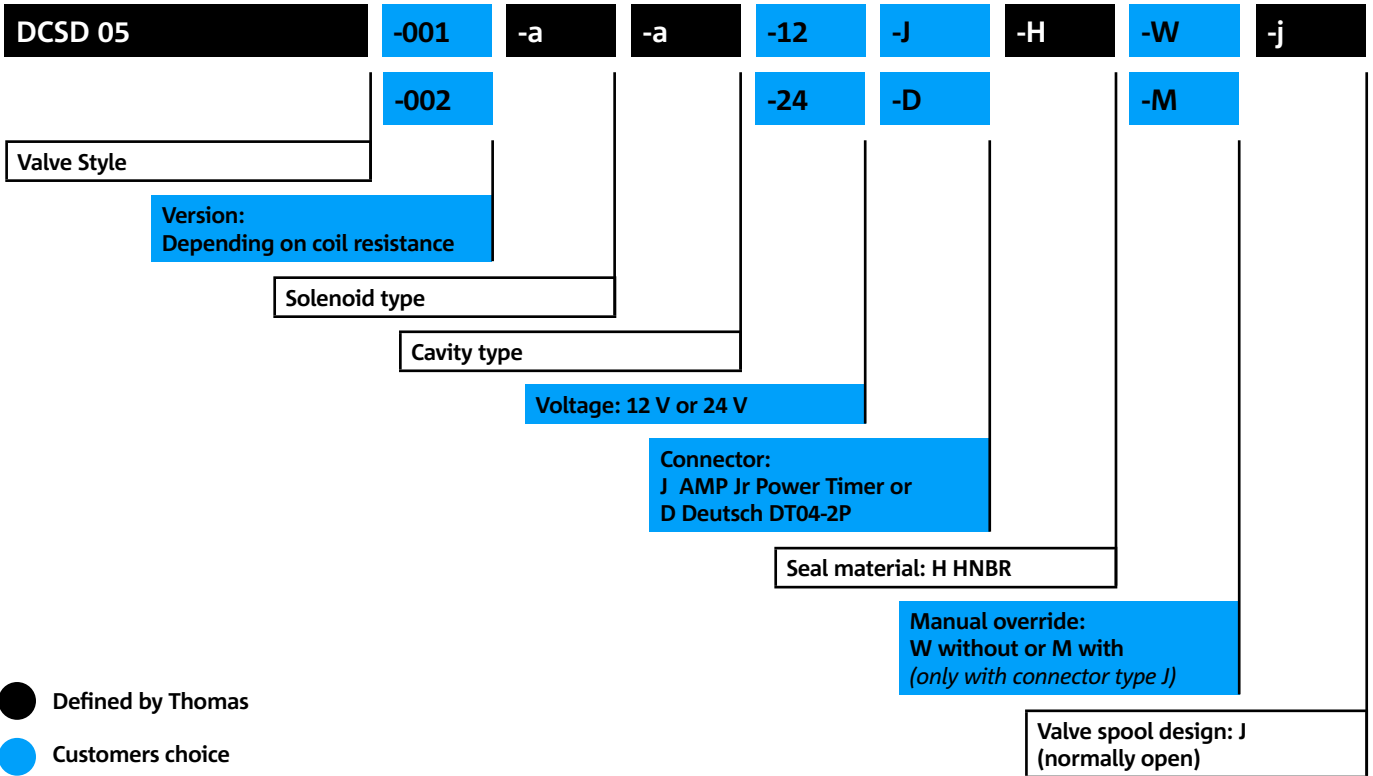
DCSD 05 -001 -a -a -12 -J -H -W -j

-002 -24 -D -M

Valve Style

Version:
Depending on coil resistance

Solenoid type

Cavity type

Voltage: 12 V or 24 V

Connector:
J AMP Jr Power Timer or
D Deutsch DT04-2P

Seal material: H HNBR

Manual override:
W without or M with
*(only with connector type J)*

Valve spool design: J
(normally open)

Defined by Thomas

Customers choice